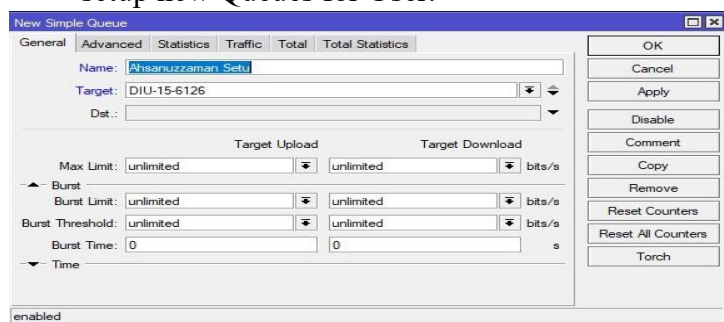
New Simple Queue

General | Advanced | Statistics | Traffic | Total | Total Statistics

Name: Ahsanuzzaman Setu
Target: DIU-15-6126
Dst.:

Target Upload | Target Download

Max Limit: unlimited | unlimited | bits/s
Burst
Burst Limit: unlimited | unlimited | bits/s
Burst Threshold: unlimited | unlimited | bits/s
Burst Time: 0 | 0 | s
Time

OK
Cancel
Apply
Disable
Comment
Copy
Remove
Reset Counters
Reset All Counters
Torch

enabled